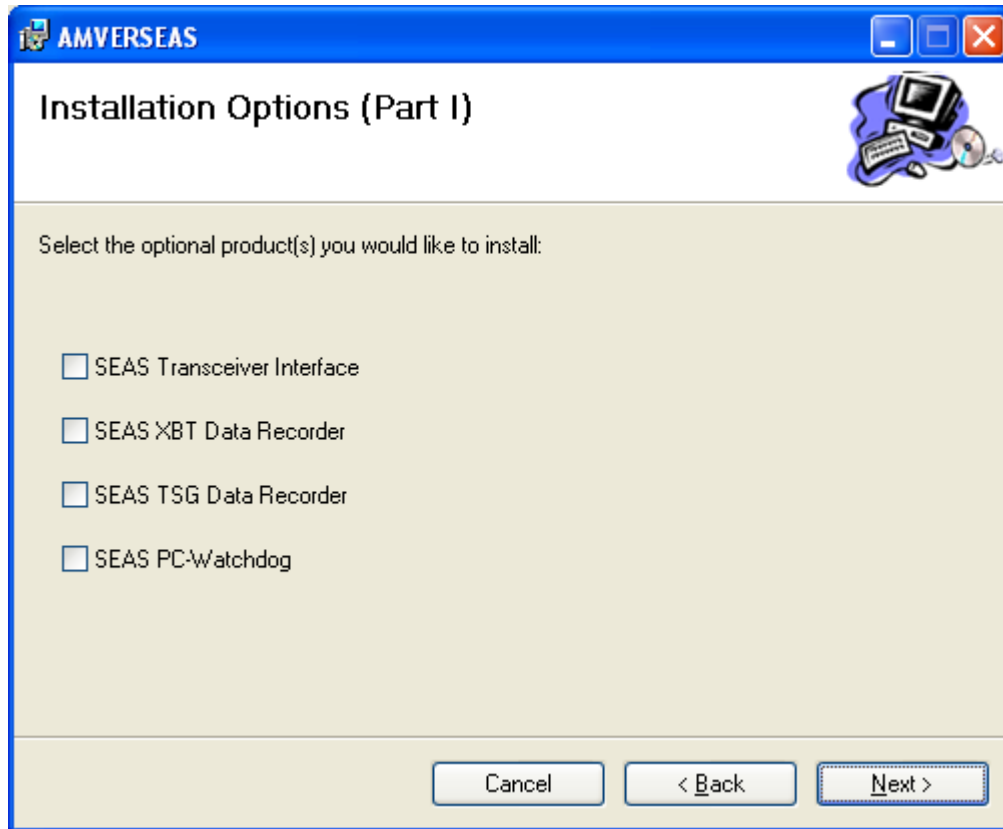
AMVERSEAS

Installation Options (Part I)

Select the optional product(s) you would like to install:

SEAS Transceiver Interface

SEAS XBT Data Recorder

SEAS TSG Data Recorder

SEAS PC-Watchdog

Cancel

< Back

Next >